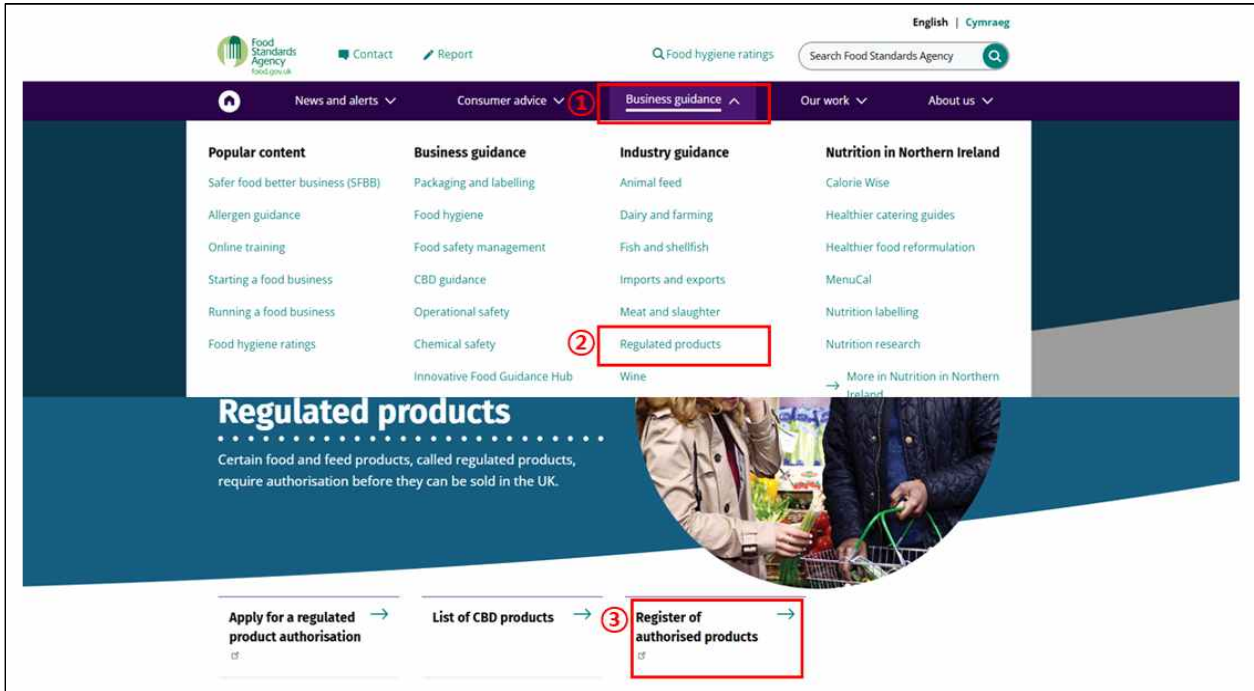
English | Cymraeg

Food Standards Agency food.gov.uk

Contact

Report

Food hygiene ratings

Search Food Standards Agency

News and alerts

Consumer advice

①

Business guidance

Our work

About us

Popular content

Safer food better business (SFBB)

Allergen guidance

Online training

Starting a food business

Running a food business

Food hygiene ratings

Business guidance

Packaging and labelling

Food hygiene

Food safety management

CBD guidance

Operational safety

Chemical safety

Innovative Food Guidance Hub

Industry guidance

Animal feed

Dairy and farming

Fish and shellfish

Imports and exports

Meat and slaughter

②

Regulated products

Wine

Nutrition in Northern Ireland

Calorie Wise

Healthier catering guides

Healthier food reformulation

MenuCal

Nutrition labelling

Nutrition research

More in Nutrition in Northern Ireland

Regulated products

Certain food and feed products, called regulated products, require authorisation before they can be sold in the UK.

Apply for a regulated product authorisation

List of CBD products

③

Register of authorised products